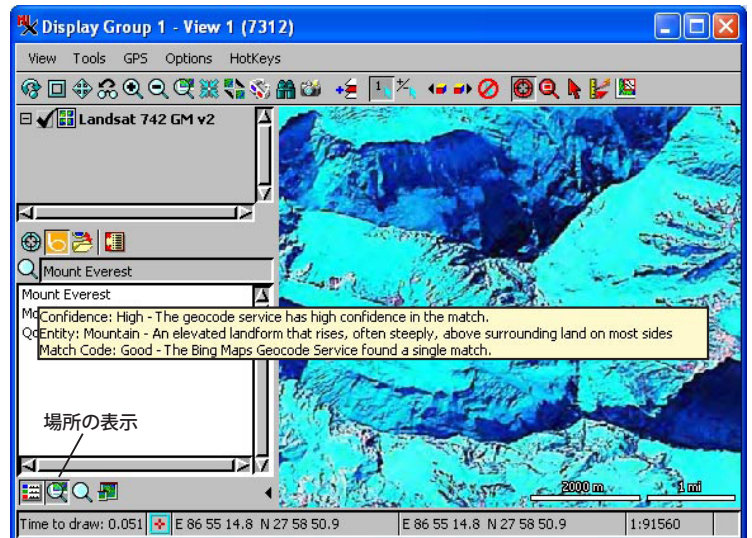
Display Group 1 - View 1 (7312)

View Tools GPS Options HotKeys

Landsat 742 GM v2

Mount Everest

Mount Everest
Mo
Qo

Confidence: High - The geocode service has high confidence in the match.
Entity: Mountain - An elevated landform that rises, often steeply, above surrounding land on most sides
Match Code: Good - The Bing Maps Geocode Service found a single match.

場所の表示

2000 m
1 mi

Time to draw: 0.051 E 86 55 14.8 N 27 58 50.9 E 86 55 14.8 N 27 58 50.9 1:91560